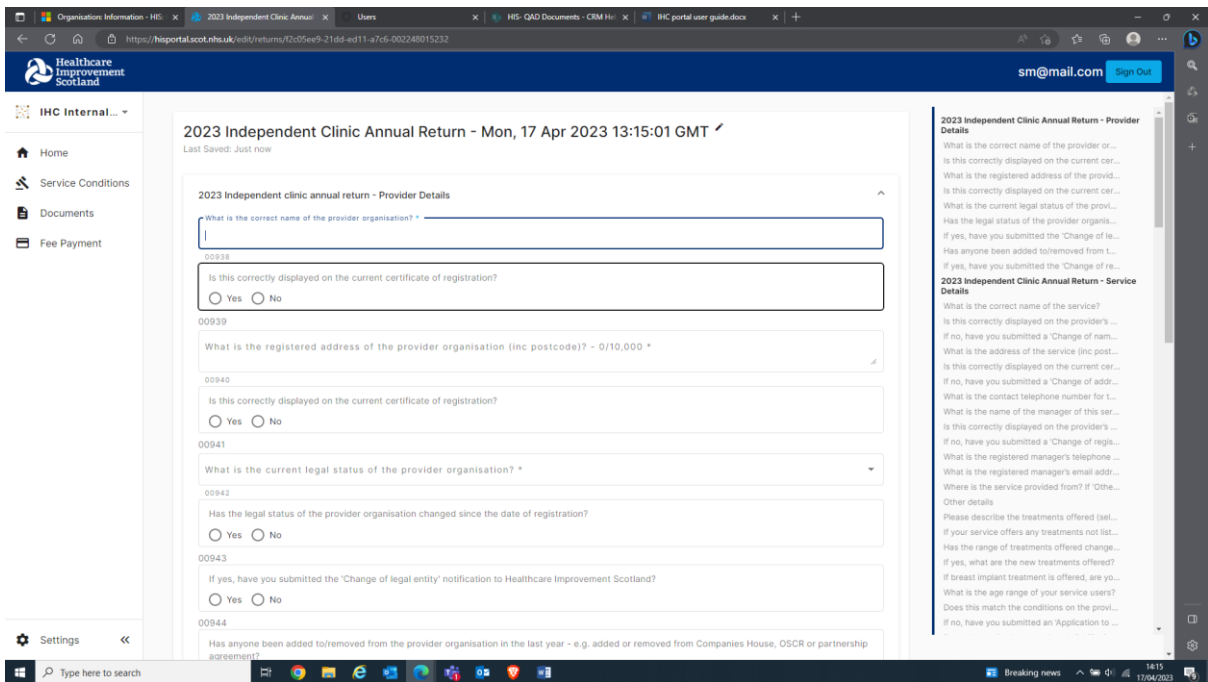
Organisation: Information - HIS | 2023 Independent Clinic Annual | Users | HIS- QAD Documents - CRM Hel | IHC portal user guide.docx

https://hisportal.scot.nhs.uk/edit/returns/f2c05ee9-21dd-ed11-a7c6-002248015232

Healthcare Improvement Scotland

sm@mail.com Sign Out

IHC Internal...

Home
Service Conditions
Documents
Fee Payment

Settings «

2023 Independent Clinic Annual Return - Mon, 17 Apr 2023 13:15:01 GMT
Last Saved: Just now

2023 Independent clinic annual return - Provider Details

What is the correct name of the provider organisation? *

00938
Is this correctly displayed on the current certificate of registration?
Yes No

00939
What is the registered address of the provider organisation (inc postcode)? - 0/10,000 *

00940
Is this correctly displayed on the current certificate of registration?
Yes No

00941
What is the current legal status of the provider organisation? *

00942
Has the legal status of the provider organisation changed since the date of registration?
Yes No

00943
If yes, have you submitted the 'Change of legal entity' notification to Healthcare Improvement Scotland?
Yes No

00944
Has anyone been added to/removed from the provider organisation in the last year - e.g. added or removed from Companies House, OSCR or partnership agreement?

2023 Independent Clinic Annual Return - Provider Details
What is the correct name of the provider or...
Is this correctly displayed on the current cer...
What is the registered address of the provid...
Is this correctly displayed on the current cer...
What is the current legal status of the provi...
Has the legal status of the provider organis...
If yes, have you submitted the 'Change of le...
Has anyone been added to/removed from t...
If yes, have you submitted the 'Change of re...
2023 Independent Clinic Annual Return - Service Details
What is the correct name of the service?
Is this correctly displayed on the provider's ...
If no, have you submitted a 'Change of nam...
What is the address of the service (inc post...
Is this correctly displayed on the current cer...
If no, have you submitted a 'Change of addr...
What is the contact telephone number for t...
What is the name of the manager of this ser...
Is this correctly displayed on the provider's ...
If no, have you submitted a 'Change of regis...
What is the registered manager's telephone ...
What is the registered manager's email addr...
Where is the service provided from? If 'Othe...
Other details
Please describe the treatments offered (sel...
If your service offers any treatments not list...
Has the range of treatments offered change...
If yes, what are the new treatments offered?
If breast implant treatment is offered, are yo...
What is the age range of your service users?
Does this match the conditions on the provi...
If no, have you submitted an 'Application to ...

Type here to search
Breaking news
14:15 17/04/2023